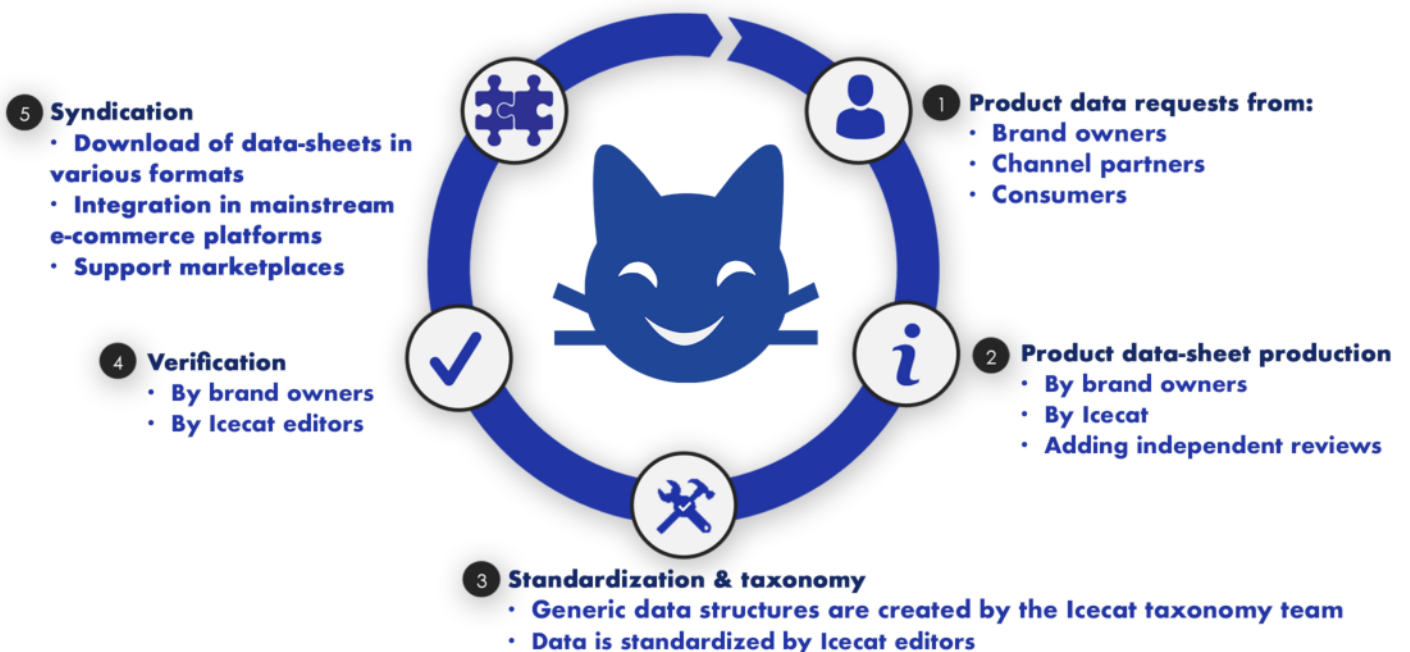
1 Product data requests from:
· Brand owners
· Channel partners
· Consumers

2 Product data-sheet production
· By brand owners
· By Icecat
· Adding independent reviews

3 Standardization & taxonomy
· Generic data structures are created by the Icecat taxonomy team
· Data is standardized by Icecat editors

4 Verification
· By brand owners
· By Icecat editors

5 Syndication
· Download of data-sheets in various formats
· Integration in mainstream e-commerce platforms
· Support marketplaces